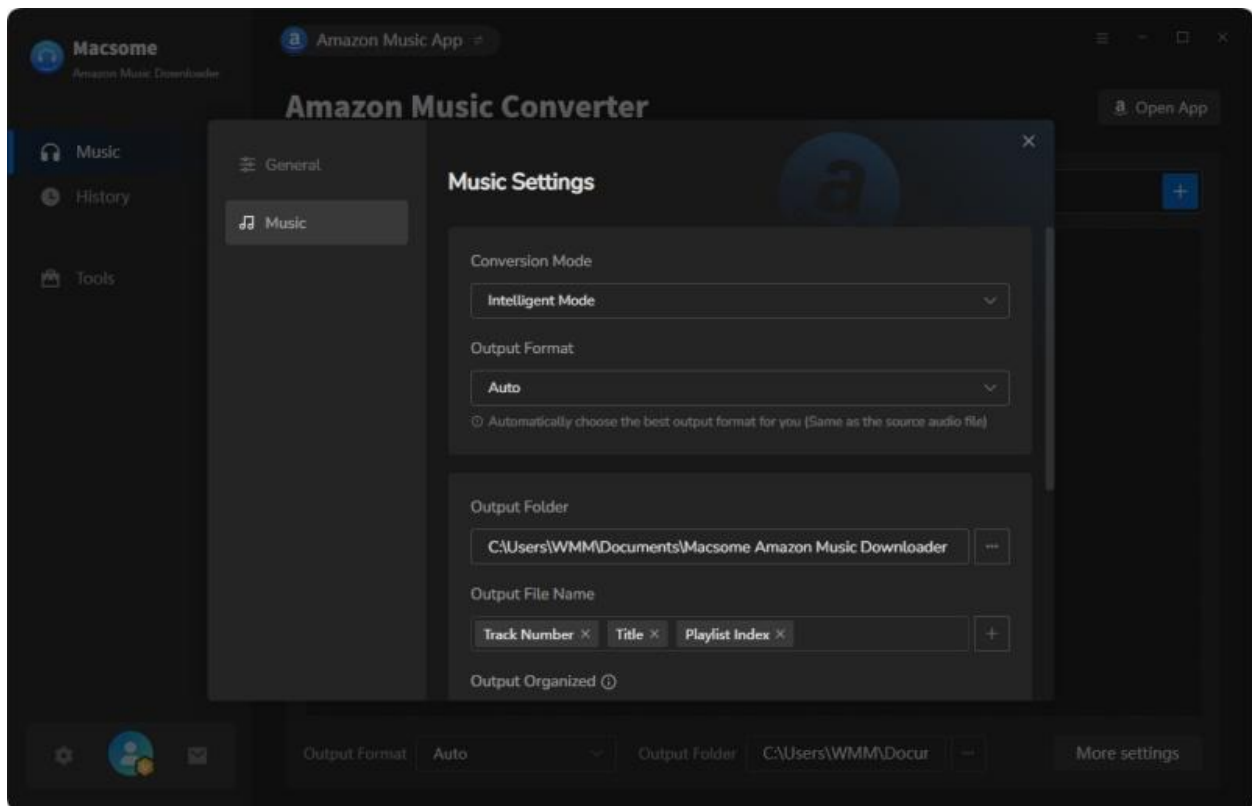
Macsome
Amazon Music Downloader

Amazon Music App

Amazon Music Converter

Open App

Music
History
Tools

General
Music

Music Settings

Conversion Mode
Intelligent Mode

Output Format
Auto
ⓘ Automatically choose the best output format for you (Same as the source audio file)

Output Folder
C:\Users\WMM\Documents\Macsome Amazon Music Downloader
...

Output File Name
Track Number × Title × Playlist Index ×
+

Output Organized ⓘ

Output Format Auto
Output Folder C:\Users\WMM\Docur ...
More settings